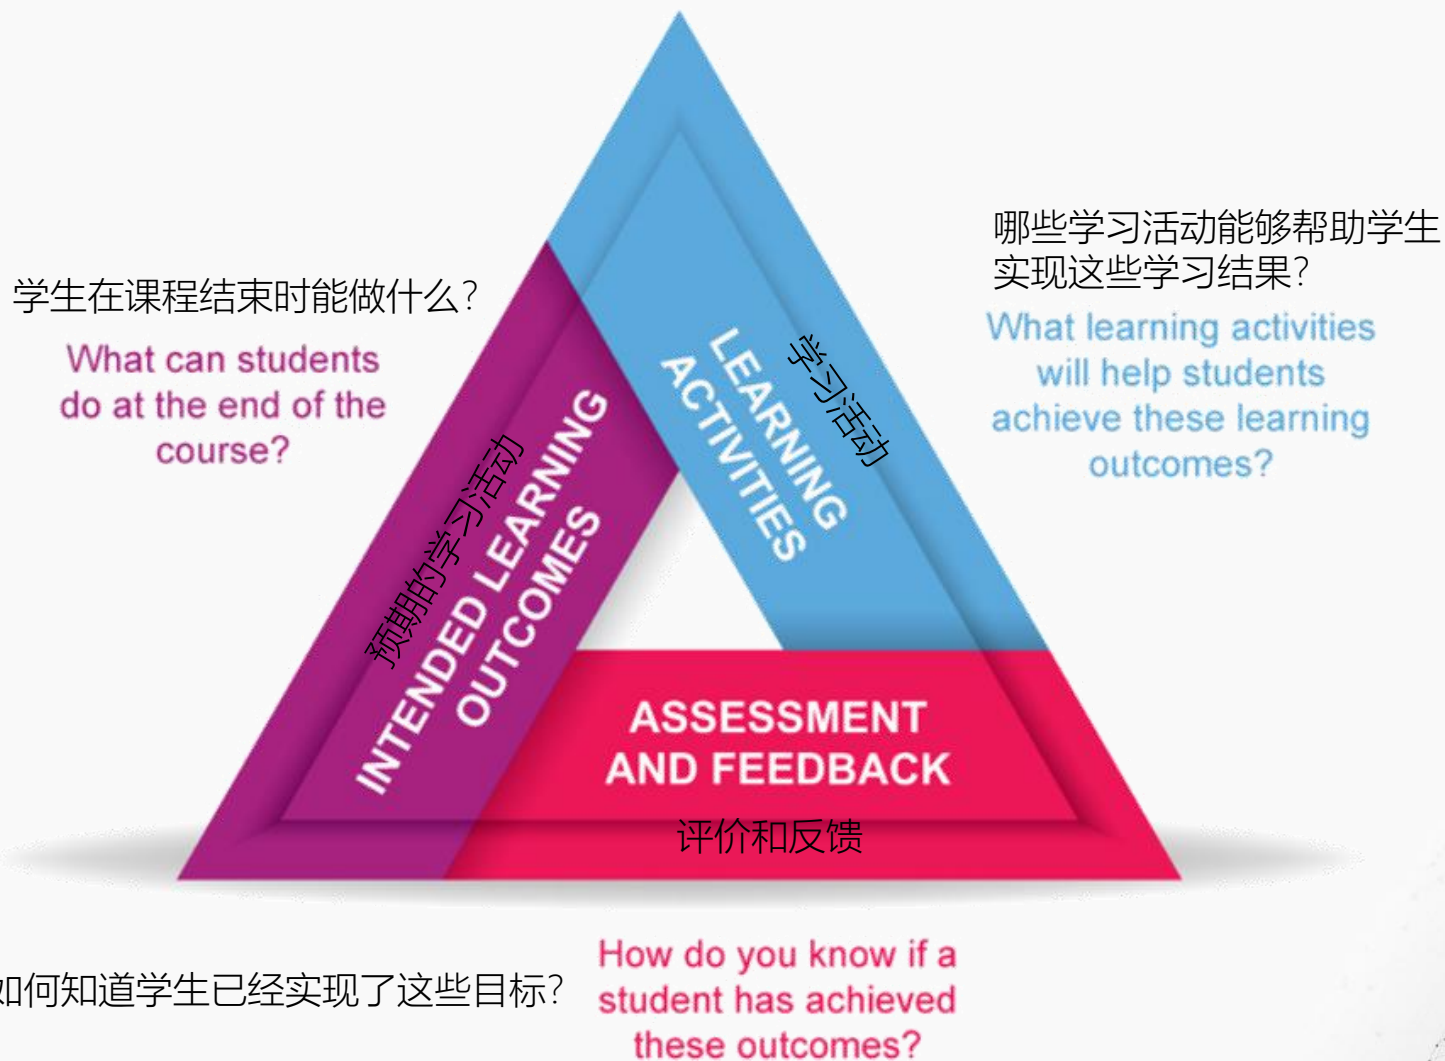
学生在课程结束时能做什么?

What can students do at the end of the course?

哪些学习活动能够帮助学生实现这些学习结果?

What learning activities will help students achieve these learning outcomes?

LEARNING ACTIVITIES

学习活动

INTENDED LEARNING OUTCOMES

预期的学习活动

ASSESSMENT AND FEEDBACK

评价和反馈

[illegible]如何知道学生已经实现了这些目标?

How do you know if a student has achieved these outcomes?